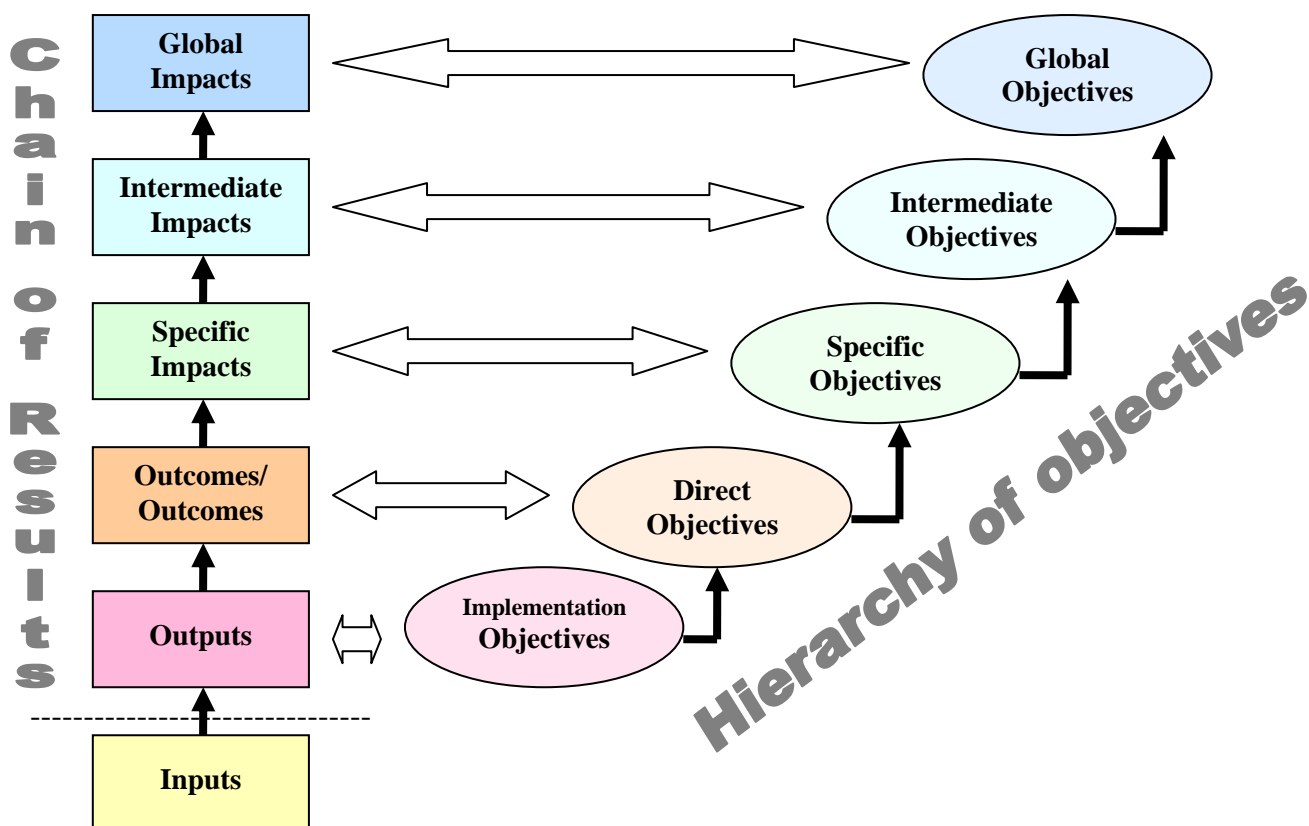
Chain of Results

Global Impacts

Intermediate Impacts

Specific Impacts

Outcomes/ Outcomes

Outputs

Inputs

Global Objectives

Intermediate Objectives

Specific Objectives

Direct Objectives

Implementation Objectives

Hierarchy of objectives